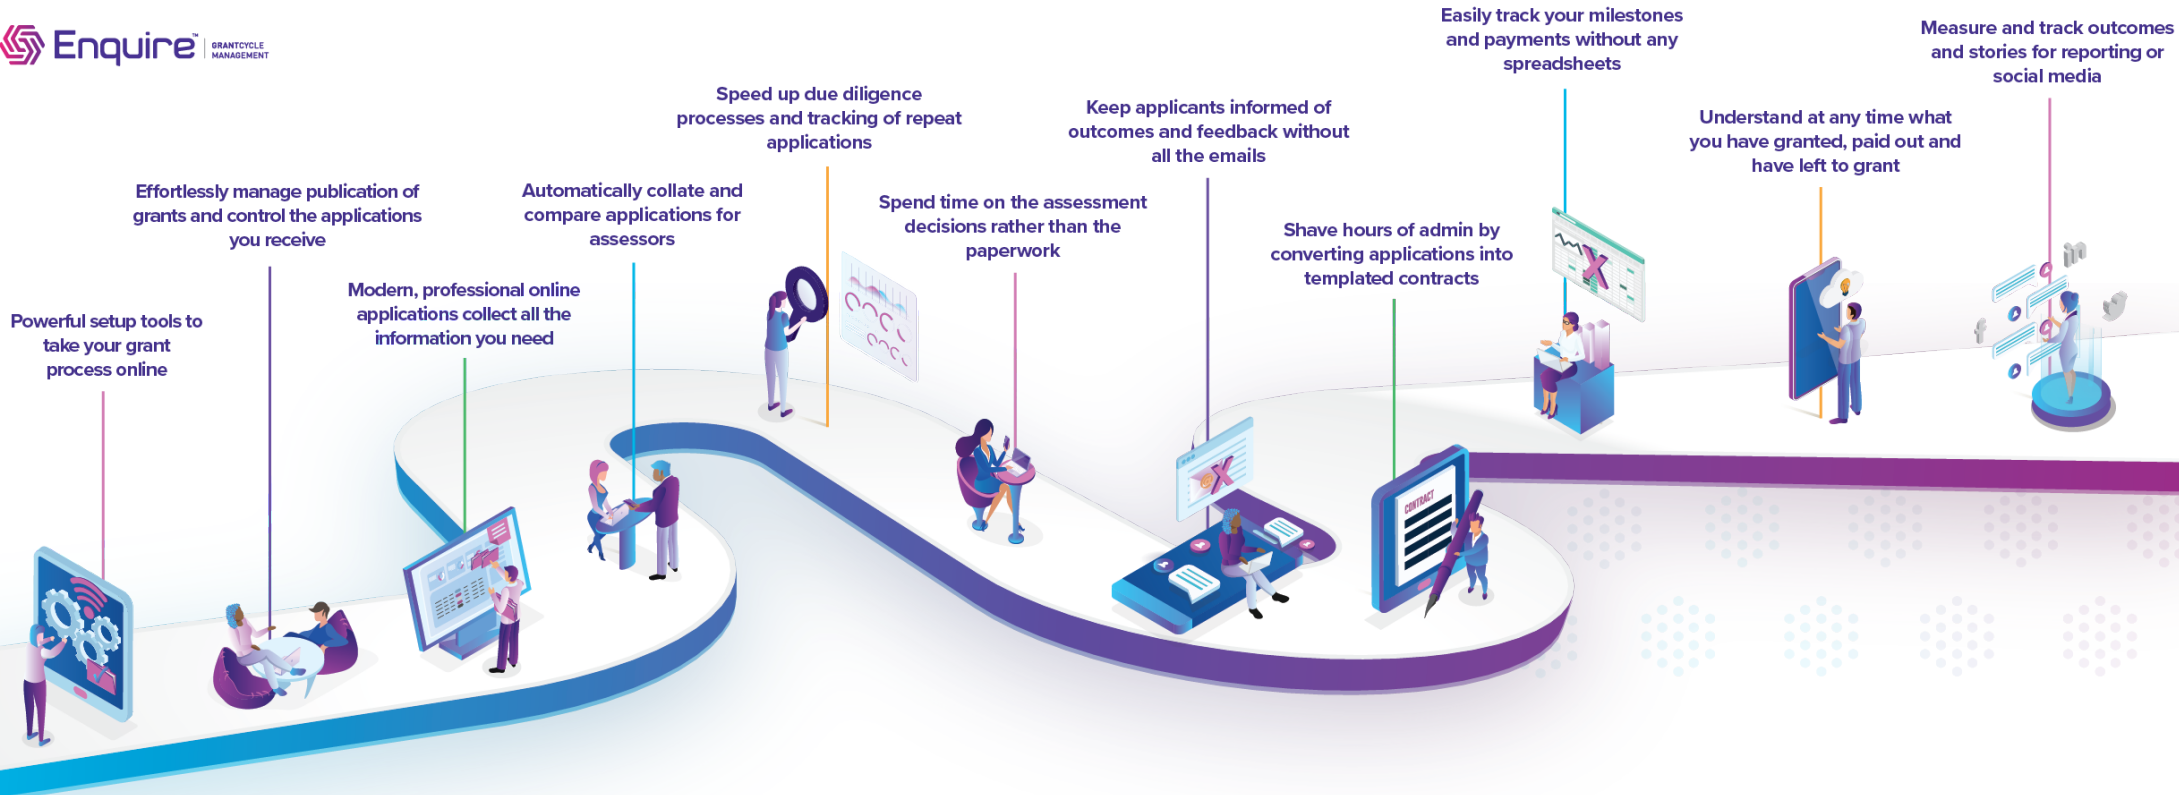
Enquire™ GRANTCYCLE MANAGEMENT

Powerful setup tools to take your grant process online

Effortlessly manage publication of grants and control the applications you receive

Modern, professional online applications collect all the information you need

Automatically collate and compare applications for assessors

Speed up due diligence processes and tracking of repeat applications

Spend time on the assessment decisions rather than the paperwork

Keep applicants informed of outcomes and feedback without all the emails

Shave hours of admin by converting applications into templated contracts

Easily track your milestones and payments without any spreadsheets

Understand at any time what you have granted, paid out and have left to grant

Measure and track outcomes and stories for reporting or social media

CONTRACT